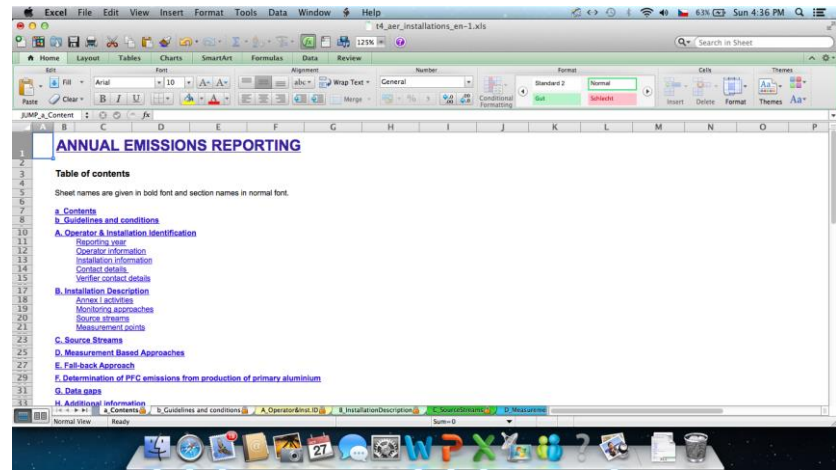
Excel File Edit View Insert Format Tools Data Window Help

63% Sun 4:36 PM

t4_aer_installations_en-1.xls

125%

Search in Sheet

Home Layout Tables Charts SmartArt Formulas Data Review

Edit Font Alignment Number Format Cells Themes

Fill Arial 10 Wrap Text General Standard 2 Normal

Paste Clear B I U Merge Conditional Formatting Gut Schlecht Insert Delete Format Themes

JUMP_a_Content fx

A B C D E F G H I J K L M N O P

ANNUAL EMISSIONS REPORTING

Table of contents

Sheet names are given in bold font and section names in normal font.

a. Contents
b. Guidelines and conditions

A. Operator & Installation Identification
Reporting year
Operator information
Installation information
Contact details
Verifier contact details

B. Installation Description
Annex I activities
Monitoring approaches
Source streams
Measurement points

C. Source Streams

D. Measurement Based Approaches

E. Fall-back Approach

F. Determination of PFC emissions from production of primary aluminium

G. Data gaps

H. Additional information

a_Contents b_Guidelines and conditions A_Operator&Inst.ID B_InstallationDescription C_SourceStreams D_Measureme

Normal View Ready Sum=0